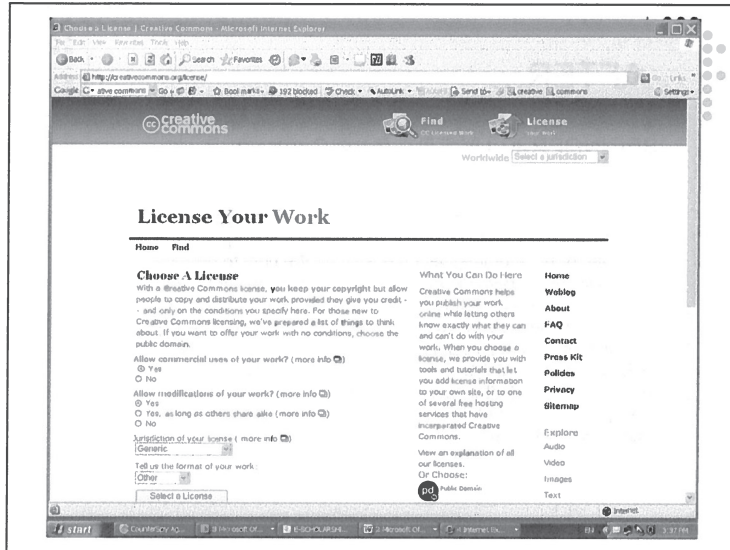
Choose a License | Creative Commons - Microsoft Internet Explorer

File Edit View Favorites Tools Help

Back Search Favorites

Address http://creativecommons.org/license/ Go Links

Google creative commons Go Bookmarks 192 blocked Check AutoLink Send to creative commons Settings

creative commons

Find CC Licensed Work

License Your Work

Worldwide Select a jurisdiction

License Your Work

Home Find

Choose A License

With a Creative Commons license, you keep your copyright but allow people to copy and distribute your work provided they give you credit -- and only on the conditions you specify here. For those new to Creative Commons licensing, we've prepared a list of things to think about. If you want to offer your work with no conditions, choose the public domain.

Allow commercial uses of your work? (more info)
Yes
No

Allow modifications of your work? (more info)
Yes
Yes, as long as others share alike (more info)
No

Jurisdiction of your license (more info)
Generic

Tell us the format of your work:
Other

Select a License

What You Can Do Here

Creative Commons helps you publish your work online while letting others know exactly what they can and can't do with your work. When you choose a license, we provide you with tools and tutorials that let you add license information to your own site, or to one of several free hosting services that have incorporated Creative Commons.

View an explanation of all our licenses.
Or Choose:

pd Public Domain

Home
Weblog
About
FAQ
Contact
Press Kit
Policies
Privacy
Sitemap

Explore
Audio
Video
Images
Text

Internet

start CounterSpy AG... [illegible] E-SCHOLARSHI... 3 Microsoft Of... 4 Internet Ex... 3:37 PM